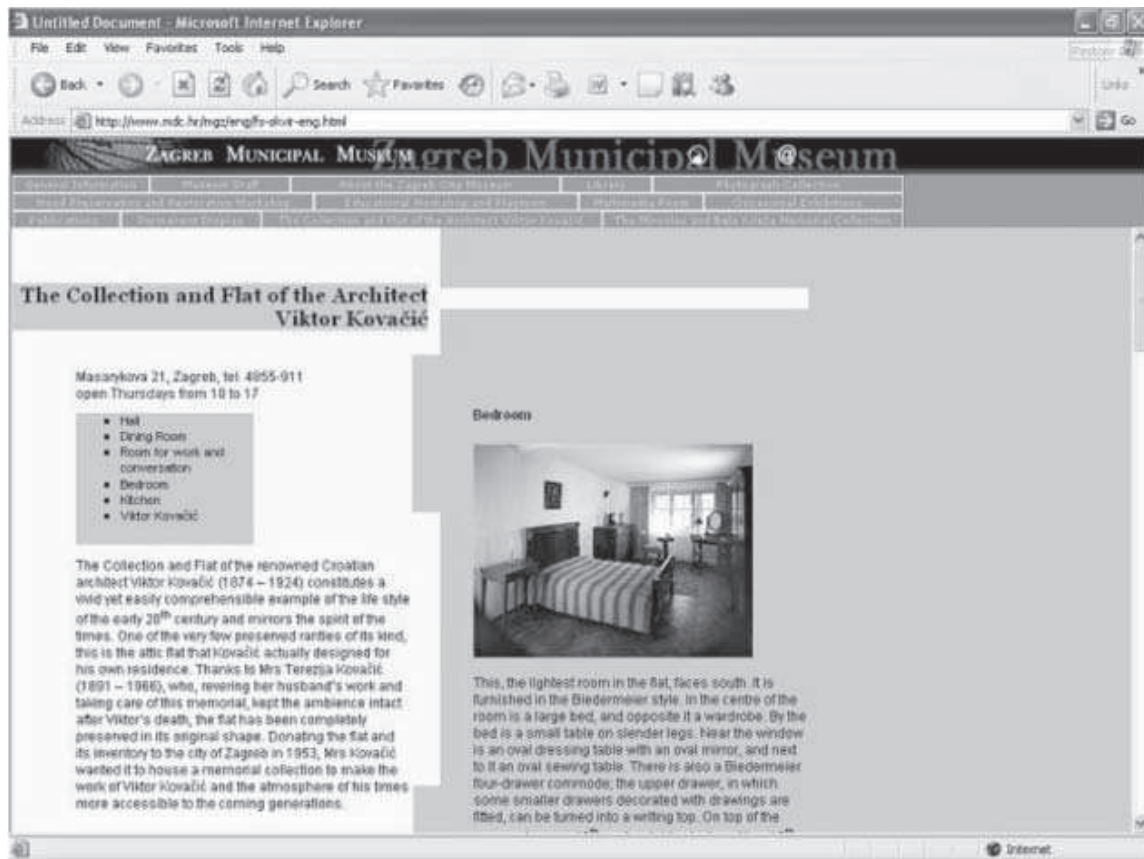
Untitled Document - Microsoft Internet Explorer

File Edit View Favorites Tools Help

Back Search Favorites

Address http://www.mdc.hr/mgz/eng/fs-olvir-eng.html Go

ZAGREB MUNICIPAL MUSEUM Zagreb Municipal Museum

General Information | Museum Staff | About the Zagreb City Museum | Library | Photograph Collection
Wood Preservation and Restoration Workshop | Educational Workshop and Playroom | Multimedia Room | Occasional Exhibitions
Publications | Permanent Display | The Collection and Flat of the Architect Viktor Kovačić | The Miroslav and Bela Krleža Memorial Collection

The Collection and Flat of the Architect Viktor Kovačić

Masarykova 21, Zagreb, tel. 4855-911
open Thursdays from 10 to 17

- Hall
- Dining Room
- Room for work and conversation
- Bedroom
- Kitchen
- Viktor Kovačić

The Collection and Flat of the renowned Croatian architect Viktor Kovačić (1874 – 1924) constitutes a vivid yet easily comprehensible example of the life style of the early 20$^{th}$ century and mirrors the spirit of the times. One of the very few preserved rarities of its kind, this is the attic flat that Kovačić actually designed for his own residence. Thanks to Mrs Terezija Kovačić (1891 – 1966), who, revering her husband's work and taking care of this memorial, kept the ambience intact after Viktor's death, the flat has been completely preserved in its original shape. Donating the flat and its inventory to the city of Zagreb in 1953, Mrs Kovačić wanted it to house a memorial collection to make the work of Viktor Kovačić and the atmosphere of his times more accessible to the coming generations.

Bedroom

This, the lightest room in the flat, faces south. It is furnished in the Biedermeier style. In the centre of the room is a large bed, and opposite it a wardrobe. By the bed is a small table on slender legs. Near the window is an oval dressing table with an oval mirror, and next to it an oval sewing table. There is also a Biedermeier four-drawer commode; the upper drawer, in which some smaller drawers decorated with drawings are fitted, can be turned into a writing top. On top of the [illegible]

Internet